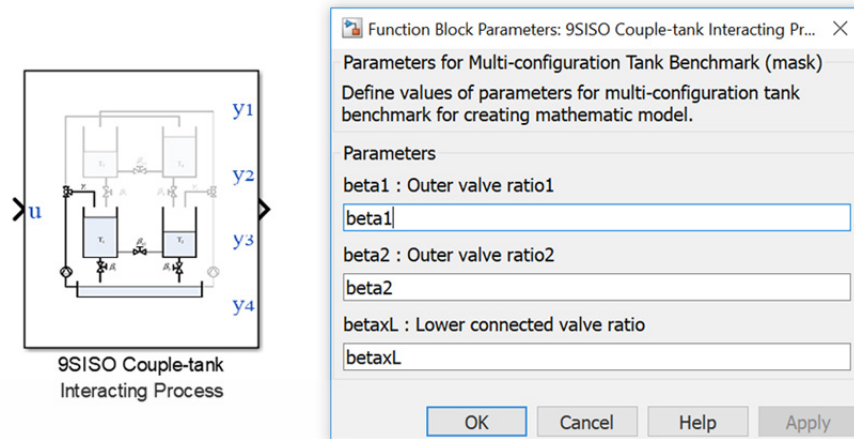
u

y1

y2

y3

y4

9SISO Couple-tank Interacting Process

Function Block Parameters: 9SISO Couple-tank Interacting Pr...

Parameters for Multi-configuration Tank Benchmark (mask)

Define values of parameters for multi-configuration tank benchmark for creating mathematic model.

Parameters

beta1 : Outer valve ratio1

beta1

beta2 : Outer valve ratio2

beta2

betaxL : Lower connected valve ratio

betaxL

OK Cancel Help Apply